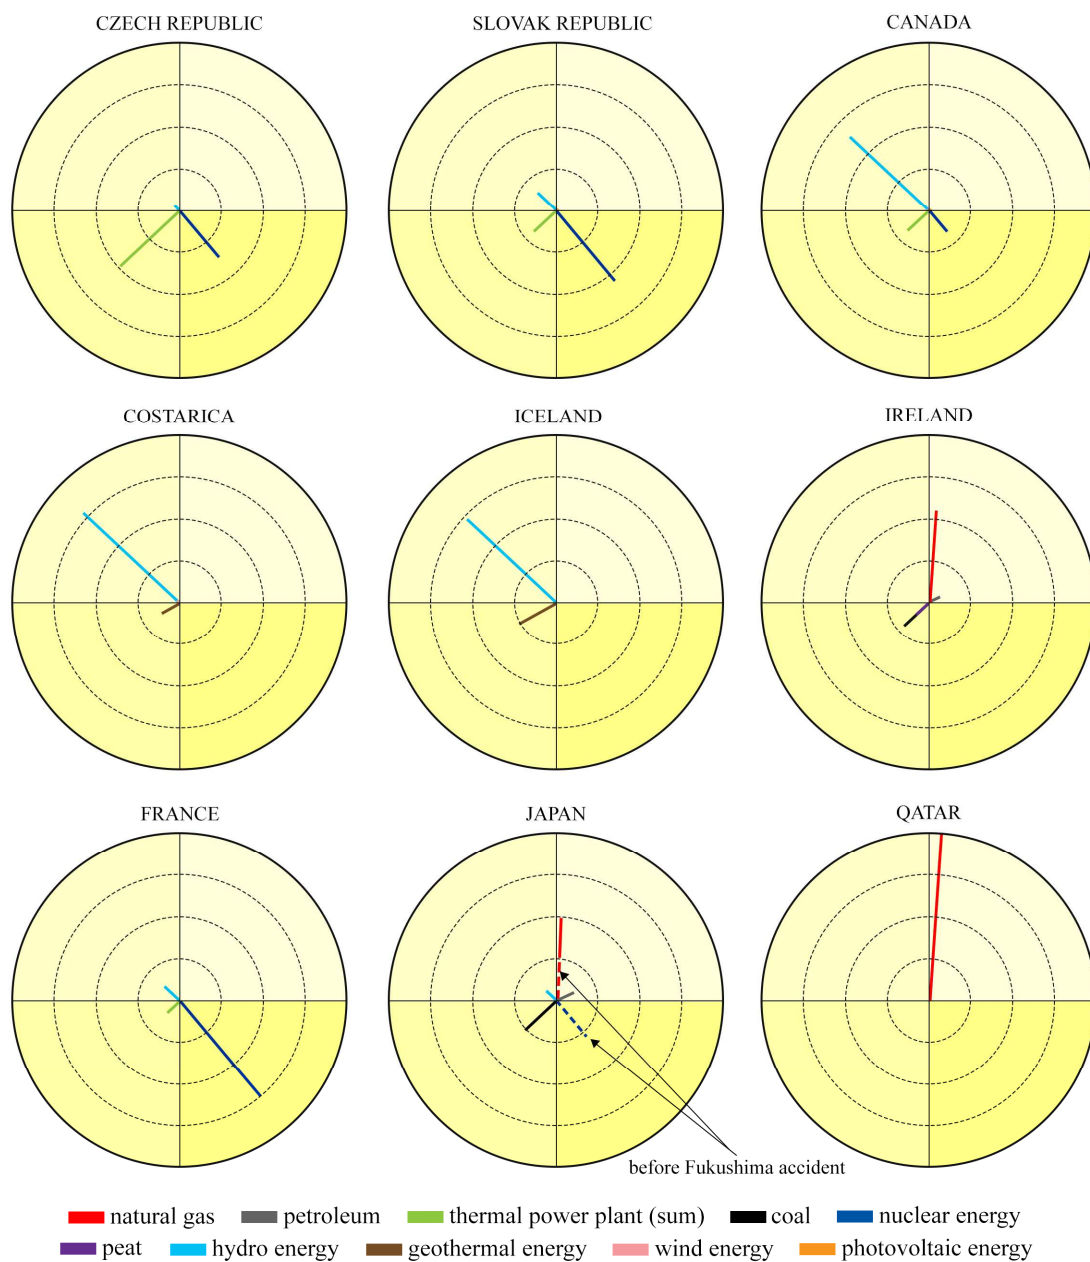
CZECH REPUBLIC

SLOVAK REPUBLIC

CANADA

COSTARICA

ICELAND

IRELAND

FRANCE

JAPAN

QATAR

before Fukushima accident

natural gas
petroleum
thermal power plant (sum)
coal
nuclear energy
peat
hydro energy
geothermal energy
wind energy
photovoltaic energy